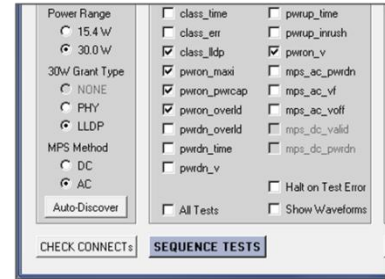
Power Range
15.4 W
30.0 W
30W Grant Type
NONE
PHY
LLDP
MPS Method
DC
AC
Auto-Discover

class_time
class_err
class_lldp
pwron_maxi
pwron_pwrcap
pwron_overld
pwrdn_overld
pwrdn_time
pwrdn_v
All Tests

pwrup_time
pwrup_inrush
pwron_v
mps_ac_pwrdn
mps_ac_vf
mps_ac_voff
mps_dc_valid
mps_dc_pwrdn
Halt on Test Error
Show Waveforms

CHECK CONNECTs
SEQUENCE TESTS